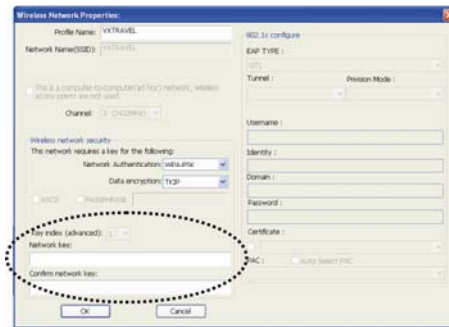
Wireless Network Properties:

Profile Name: VXTRAVEL

Network Name(SSID): VXTRAVEL

This is a computer-to-computer(ad hoc) network; wireless access points are not used.

Channel: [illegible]

Wireless network security

This network requires a key for the following:

Network Authentication: WPA-PSK

Data encryption: TKIP

ASCII PASSPHRASE

Key index (advanced): 1

Network key:

Confirm network key:

OK Cancel

802.1x configure

EAP TYPE :

GTC

Tunnel : Provision Mode :

Username :

Identity :

Domain :

Password :

Certificate :

PAC : Auto Select PAC